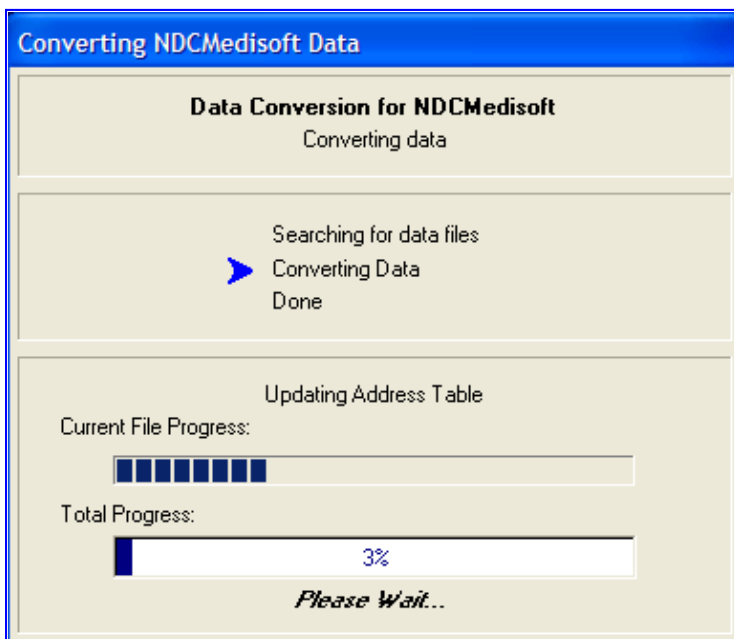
Converting NDCMedisoft Data

Data Conversion for NDCMedisoft
Converting data

Searching for data files
Converting Data
Done

Updating Address Table
Current File Progress:

Total Progress:

3%

Please Wait...